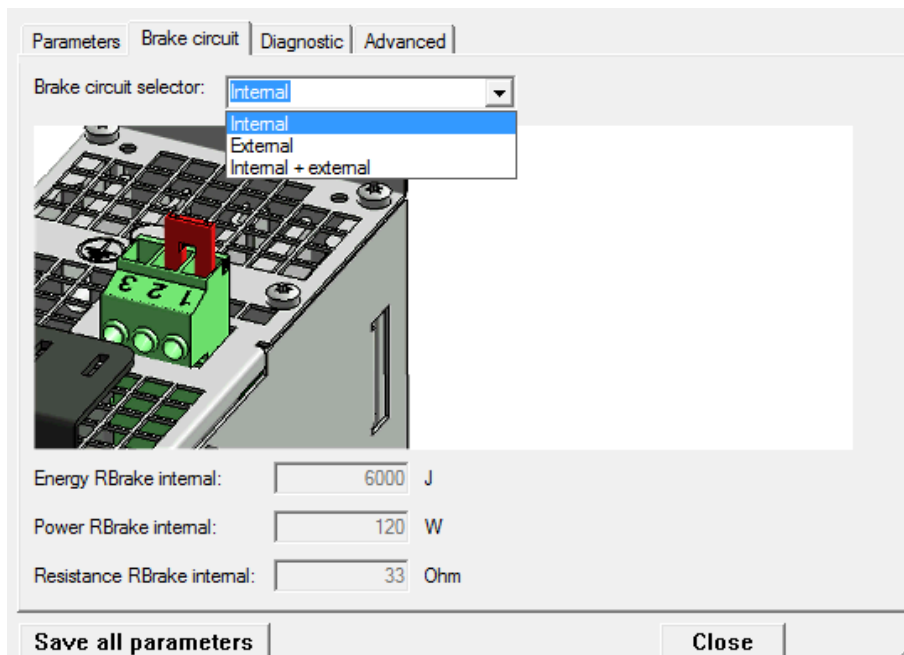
Parameters | Brake circuit | Diagnostic | Advanced

Brake circuit selector: Internal

Internal
External
Internal + external

3 2 1

Energy RBrake internal: 6000 J

Power RBrake internal: 120 W

Resistance RBrake internal: 33 Ohm

Save all parameters

Close